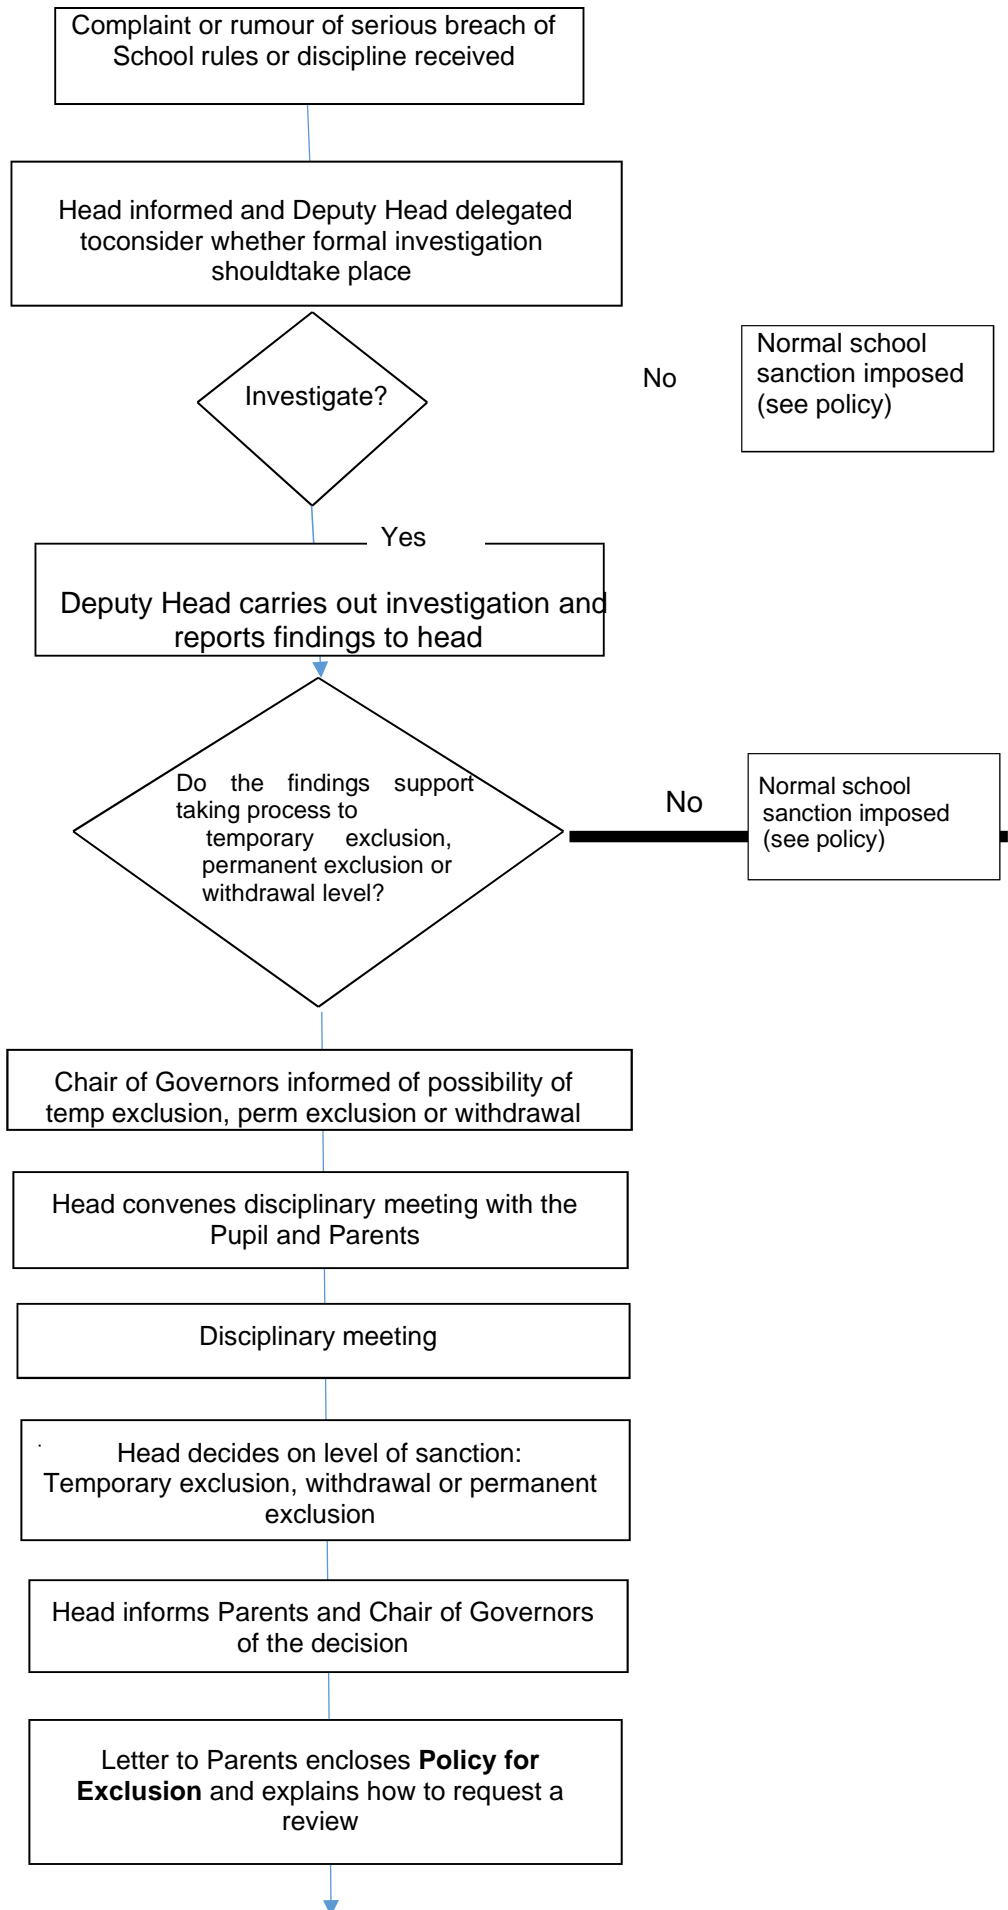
Complaint or rumour of serious breach of School rules or discipline received

Head informed and Deputy Head delegated toconsider whether formal investigation shouldtake place

Investigate?

No

Normal school sanction imposed (see policy)

Yes

Deputy Head carries out investigation and reports findings to head

Do the findings support taking process to temporary exclusion, permanent exclusion or withdrawal level?

No

Normal school sanction imposed (see policy)

Chair of Governors informed of possibility of temp exclusion, perm exclusion or withdrawal

Head convenes disciplinary meeting with the Pupil and Parents

Disciplinary meeting

Head decides on level of sanction: Temporary exclusion, withdrawal or permanent exclusion

Head informs Parents and Chair of Governors of the decision

Letter to Parents encloses **Policy for Exclusion** and explains how to request a review